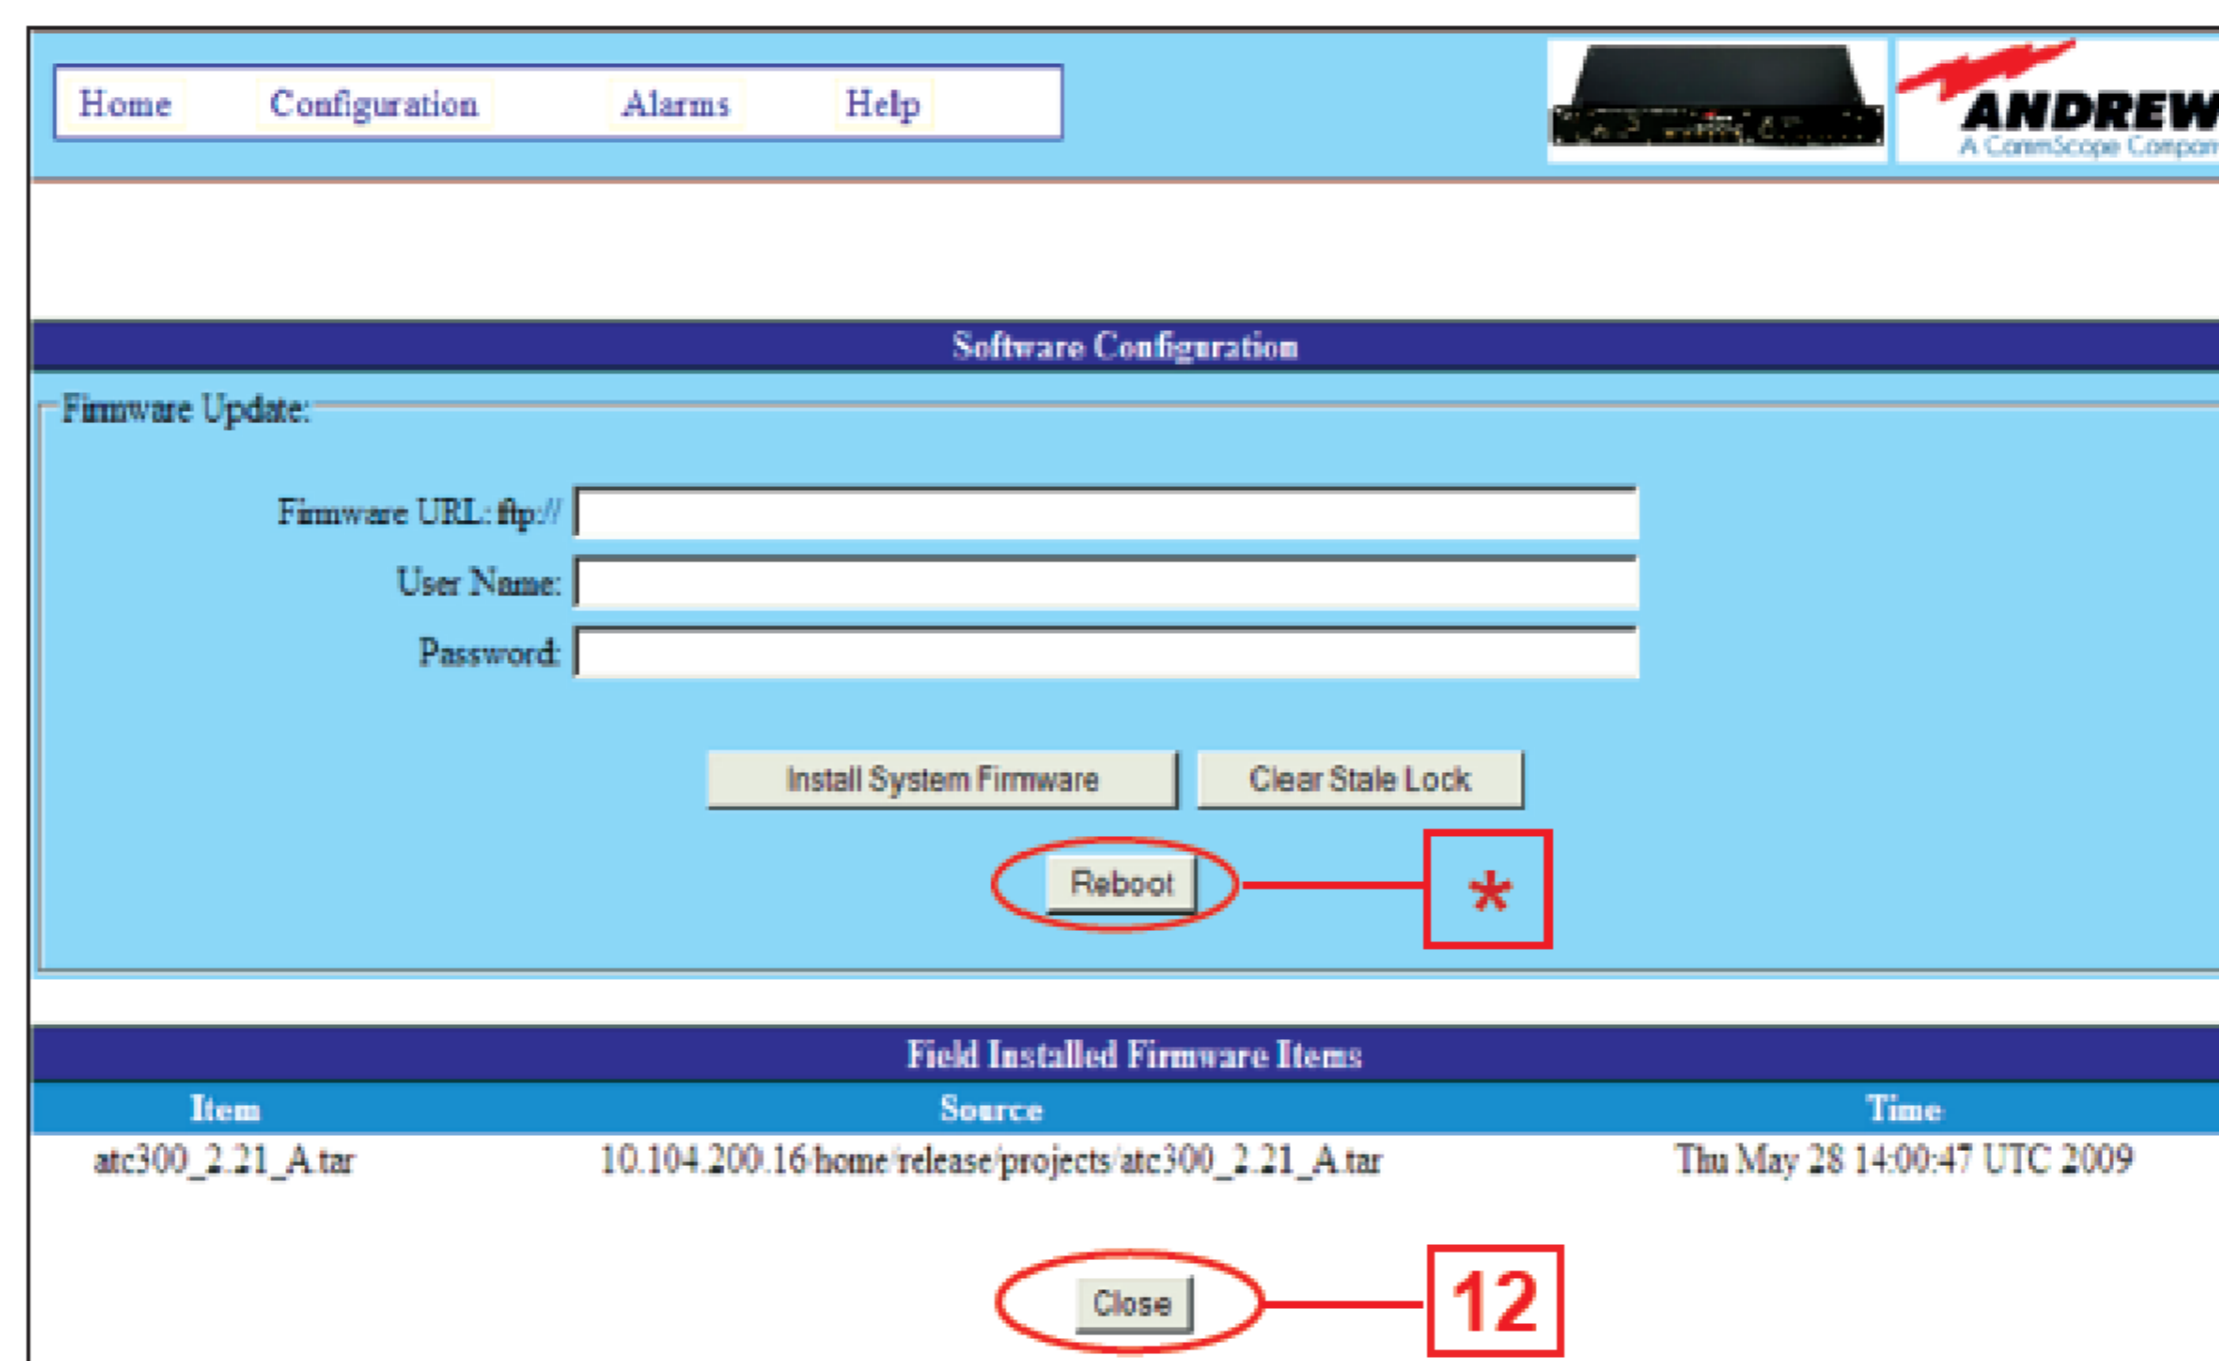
Home Configuration Alarms Help

ANDREW
A CommScope Compan

Software Configuration

Firmware Update:

Firmware URL: ftp://

User Name:

Password:

Install System Firmware

Clear Stale Lock

Reboot

*

Field Installed Firmware Items

| Item | Source | Time |
|---|---|---|
| atc300_2.21_A.tar | 10.104.200.16/home/release/projects/atc300_2.21_A.tar | Thu May 28 14:00:47 UTC 2009 |

Close

12